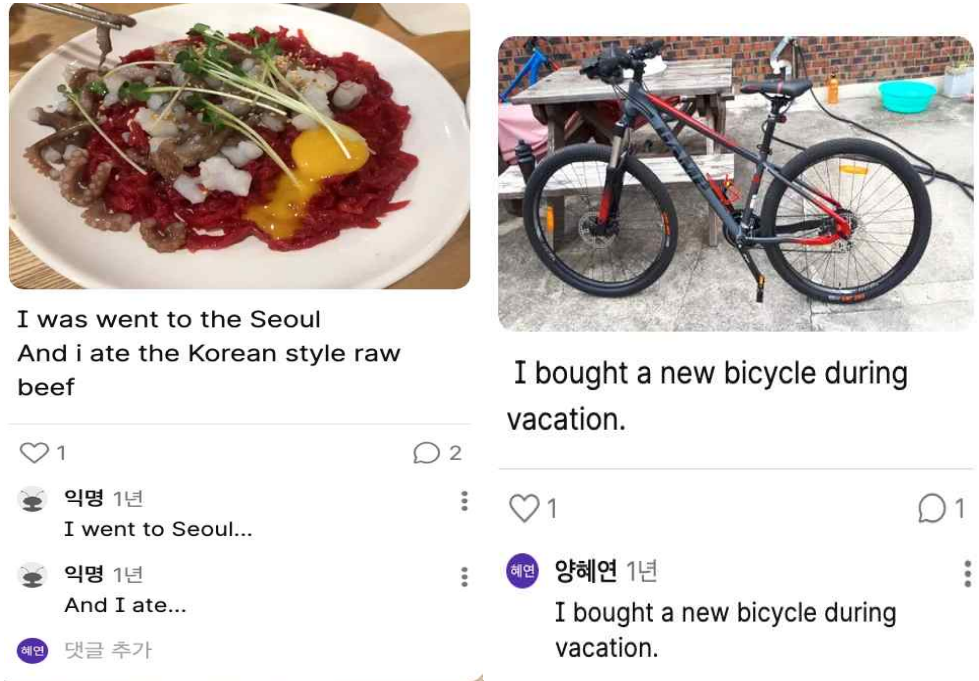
I was went to the Seoul
And i ate the Korean style raw beef

1

2

익명 1년
I went to Seoul...

익명 1년
And I ate...

혜연 댓글 추가

I bought a new bicycle during vacation.

1

1

혜연 양혜연 1년
I bought a new bicycle during vacation.